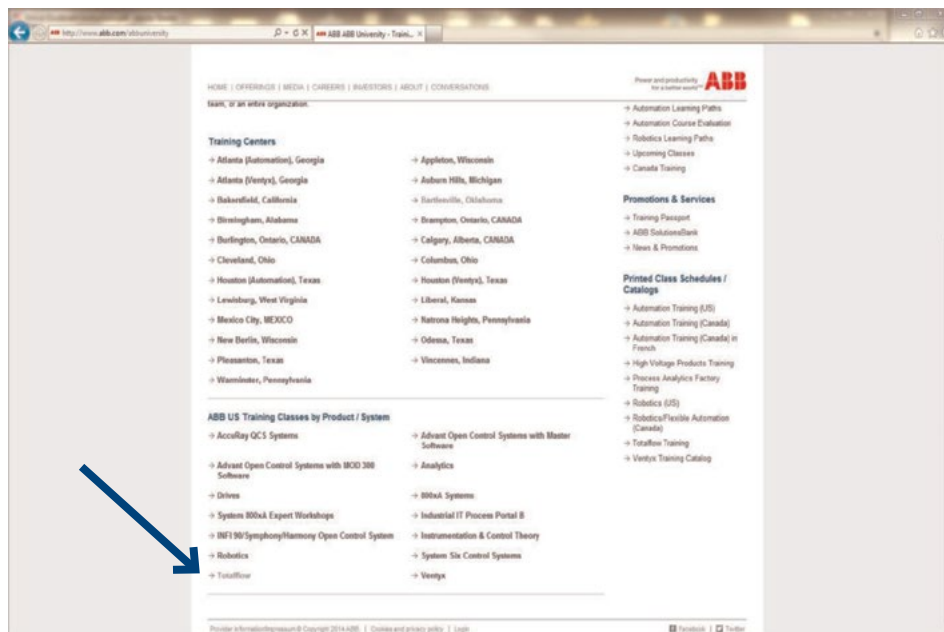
http://www.abb.com/abbuniversity

ABB ABB University - Traini...

HOME | OFFERINGS | MEDIA | CAREERS | INVESTORS | ABOUT | CONVERSATIONS

Power and productivity for a better world™ ABB

team, or an entire organization.

Training Centers

→ Atlanta (Automation), Georgia
→ Atlanta (Ventyx), Georgia
→ Bakersfield, California
→ Birmingham, Alabama
→ Burlington, Ontario, CANADA
→ Cleveland, Ohio
→ Houston (Automation), Texas
→ Lewisburg, West Virginia
→ Mexico City, MEXICO
→ New Berlin, Wisconsin
→ Pleasanton, Texas
→ Warminster, Pennsylvania

→ Appleton, Wisconsin
→ Auburn Hills, Michigan
→ Bartlesville, Oklahoma
→ Brampton, Ontario, CANADA
→ Calgary, Alberta, CANADA
→ Columbus, Ohio
→ Houston (Ventyx), Texas
→ Liberal, Kansas
→ Natrona Heights, Pennsylvania
→ Odessa, Texas
→ Vincennes, Indiana

ABB US Training Classes by Product / System

→ AccuRay QCS Systems
→ Advant Open Control Systems with MOD 300 Software
→ Drives
→ System 800xA Expert Workshops
→ INFI 90/Symphony/Harmony Open Control System
→ Robotics
→ Totalflow

→ Advant Open Control Systems with Master Software
→ Analytics
→ 800xA Systems
→ Industrial IT Process Portal B
→ Instrumentation & Control Theory
→ System Six Control Systems
→ Ventyx

→ Automation Learning Paths
→ Automation Course Evaluation
→ Robotics Learning Paths
→ Upcoming Classes
→ Canada Training

Promotions & Services

→ Training Passport
→ ABB SolutionsBank
→ News & Promotions

Printed Class Schedules / Catalogs

→ Automation Training (US)
→ Automation Training (Canada)
→ Automation Training (Canada) in French
→ High Voltage Products Training
→ Process Analytics Factory Training
→ Robotics (US)
→ Robotics/Flexible Automation (Canada)
→ Totalflow Training
→ Ventyx Training Catalog

Provider information/Impressum © Copyright 2014 ABB | Cookies and privacy policy | Login

Facebook | Twitter